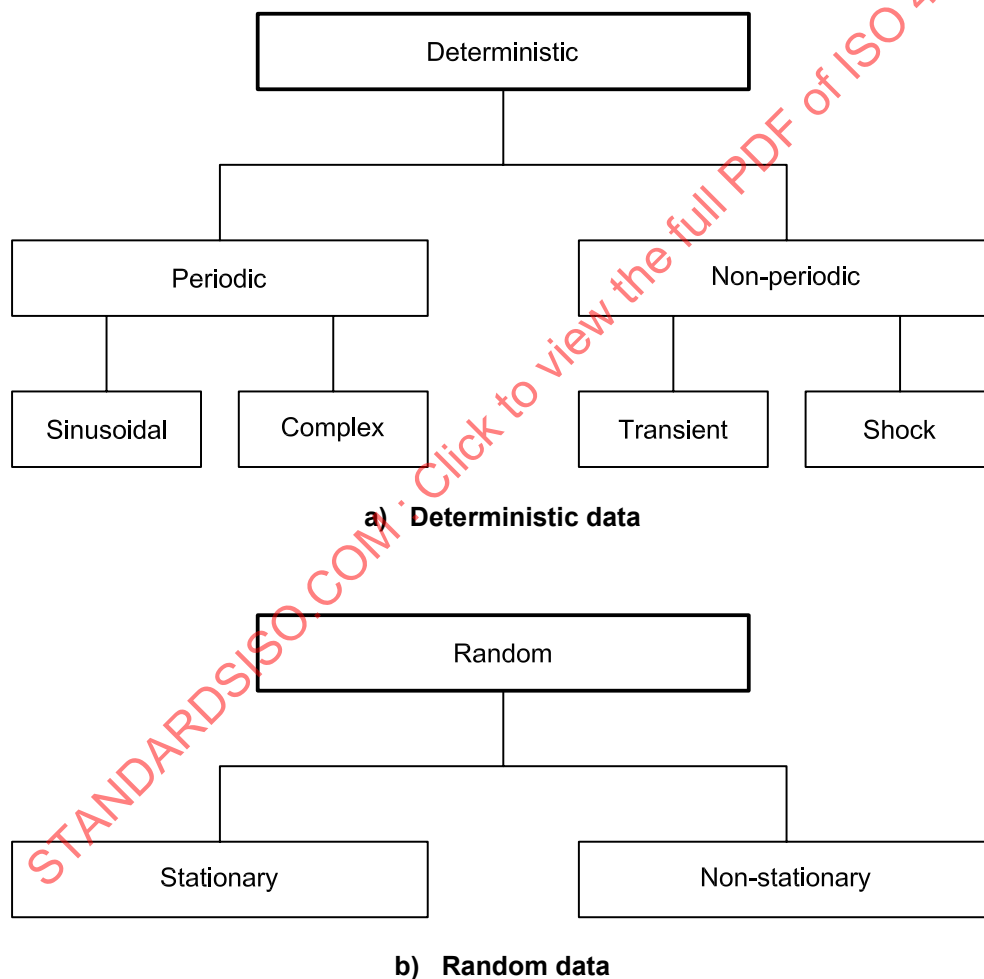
Deterministic

Periodic

Non-periodic

Sinusoidal

Complex

Transient

Shock

a) Deterministic data

Random

Stationary

Non-stationary

b) Random data

STANDARDSISO.COM : Click to view the full PDF of ISO 4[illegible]